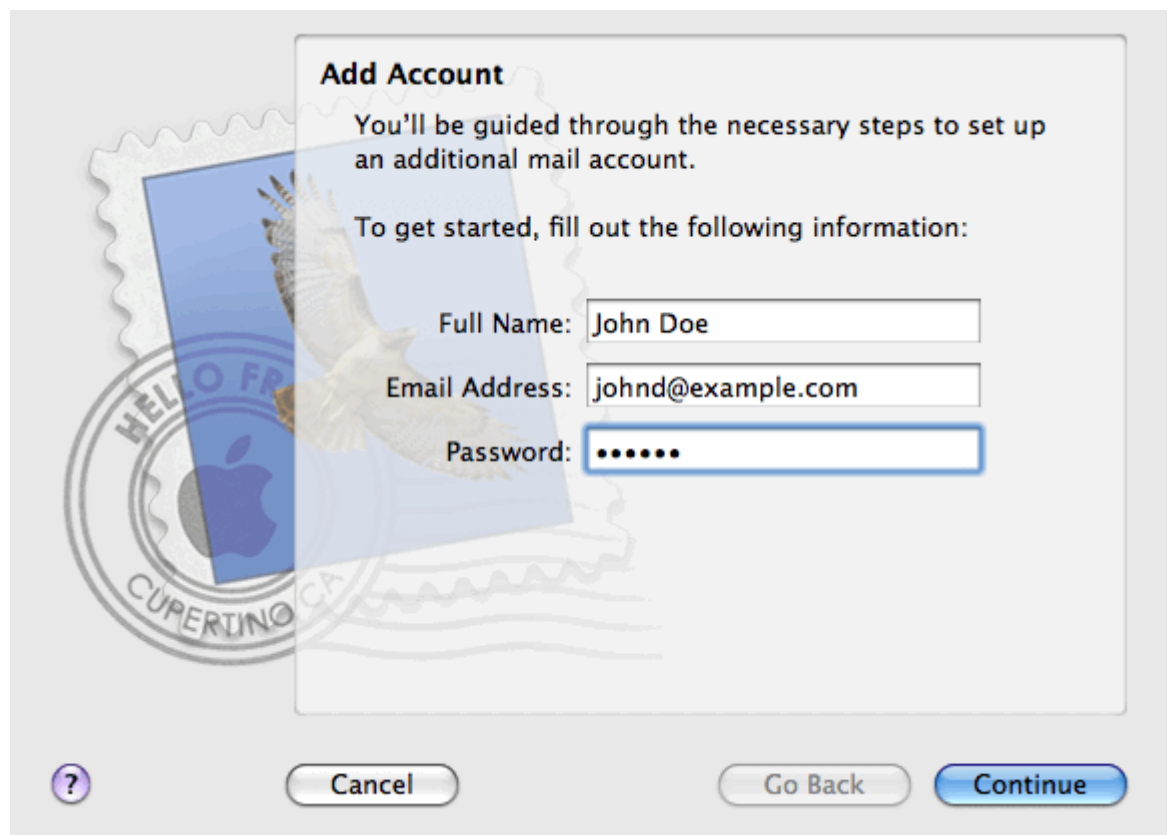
HELLO FR
CUPERTINO CA

Add Account

You'll be guided through the necessary steps to set up an additional mail account.

To get started, fill out the following information:

Full Name: John Doe

Email Address: johnd@example.com

Password: ••••••

?

Cancel

Go Back

Continue